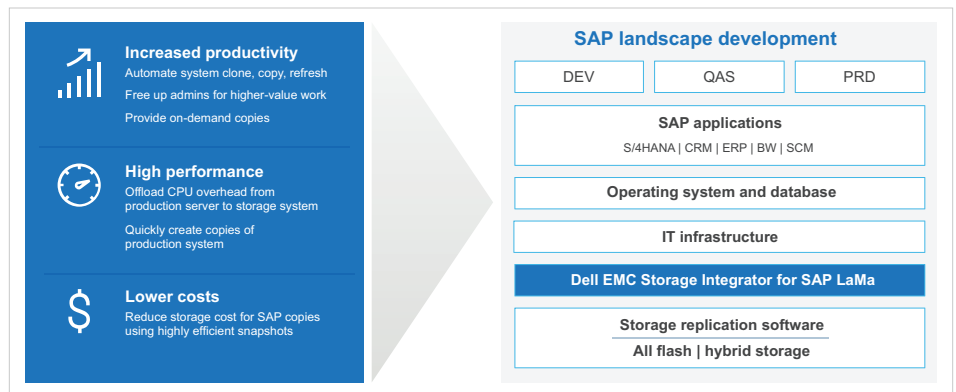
Increased productivity
Automate system clone, copy, refresh
Free up admins for higher-value work
Provide on-demand copies

High performance
Offload CPU overhead from production server to storage system
Quickly create copies of production system

$
Lower costs
Reduce storage cost for SAP copies using highly efficient snapshots

SAP landscape development

| DEV | QAS | PRD |
|---|---|---|

SAP applications
S/4HANA | CRM | ERP | BW | SCM

Operating system and database

IT infrastructure

Dell EMC Storage Integrator for SAP LaMa

Storage replication software
All flash | hybrid storage